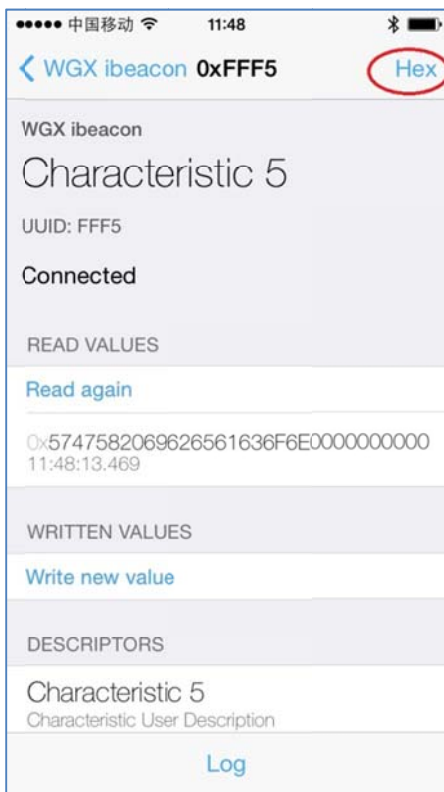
••••• 中国移动 11:48

< WGX ibeacon 0xFFF5 Hex

WGX ibeacon

Characteristic 5

UUID: FFF5

Connected

READ VALUES

Read again

0x5747582069626561636F6E0000000000
11:48:13.469

WRITTEN VALUES

Write new value

DESCRIPTORS

Characteristic 5
Characteristic User Description

Log